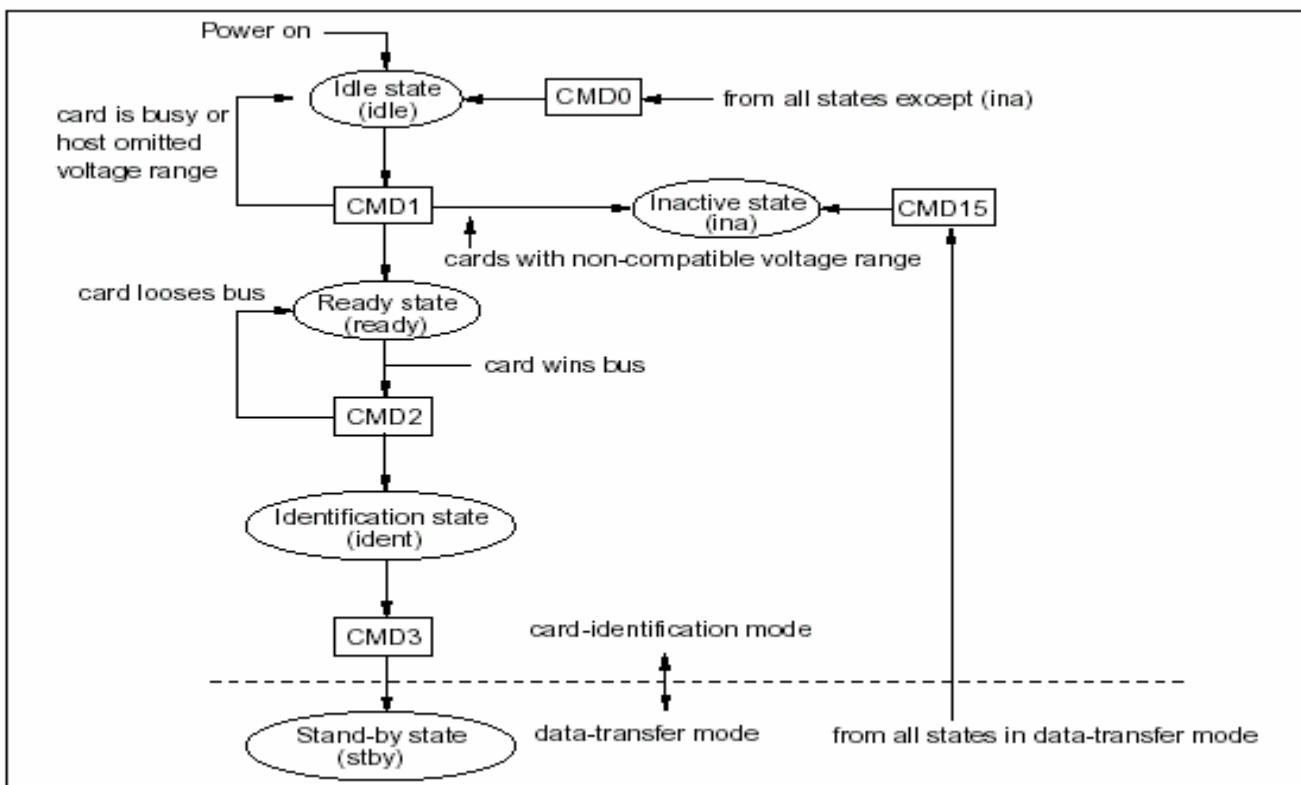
Power on

Idle state (idle)

CMD0

from all states except (ina)

card is busy or host omitted voltage range

CMD1

Inactive state (ina)

CMD15

cards with non-compatible voltage range

card looses bus

Ready state (ready)

card wins bus

CMD2

Identification state (ident)

CMD3

card-identification mode

data-transfer mode

Stand-by state (stby)

from all states in data-transfer mode